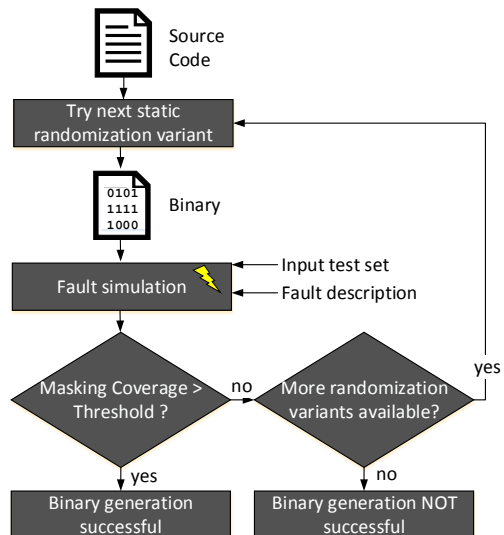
Source Code

Try next static randomization variant

0101
1111
1000

Binary

Fault simulation

Input test set

Fault description

Masking Coverage > Threshold ?

no

More randomization variants available?

yes

yes

no

Binary generation successful

Binary generation NOT successful